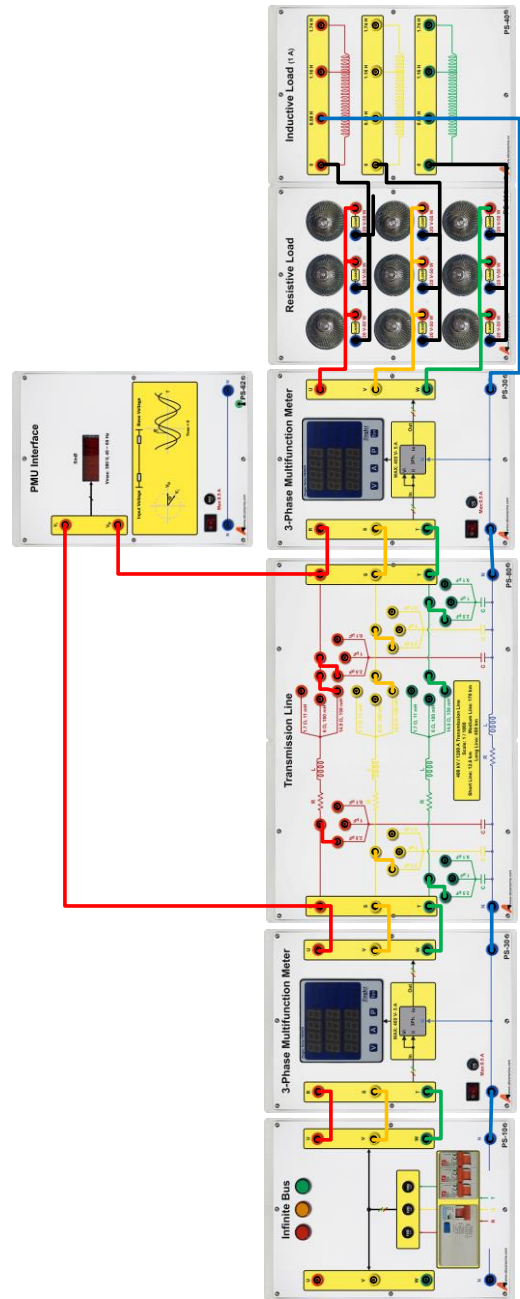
Infinite Bus
PS-10
3-Phase Multifunction Meter
PS-30
Transmission Line
400 kV / 1200 A Transmission Line
Short Line: 12.6 km / Medium Line: 170 km
PS-80
3-Phase Multifunction Meter
PS-30
PMU Interface
PS-62
Resistive Load
Inductive Load (1 A)
PS-40